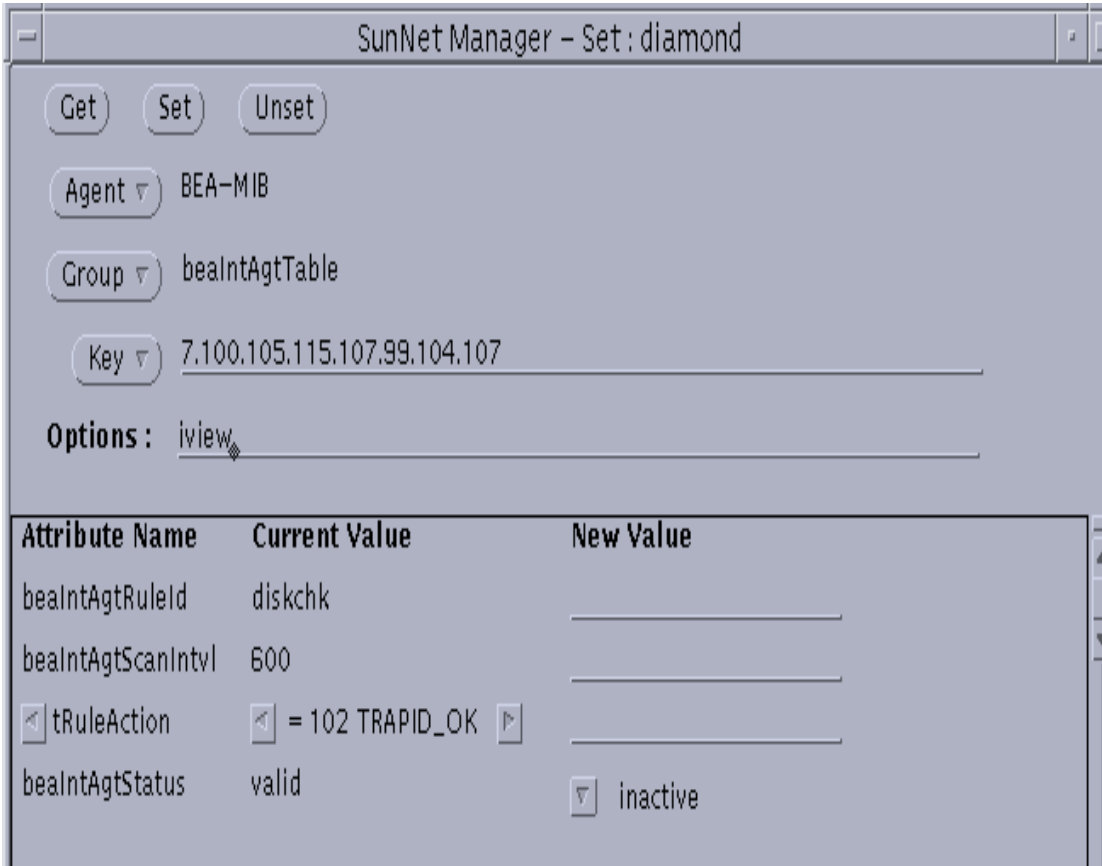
SunNet Manager – Set : diamond

Get Set Unset

Agent BEA-MIB

Group beaIntAgtTable

Key 7.100.105.115.107.99.104.107

Options : iview

| Attribute Name | Current Value | New Value |
|---|---|---|
| beaIntAgtRuleId | diskchk | |
| beaIntAgtScanIntvl | 600 | |
| tRuleAction | = 102 TRAPID_OK | |
| beaIntAgtStatus | valid | inactive |